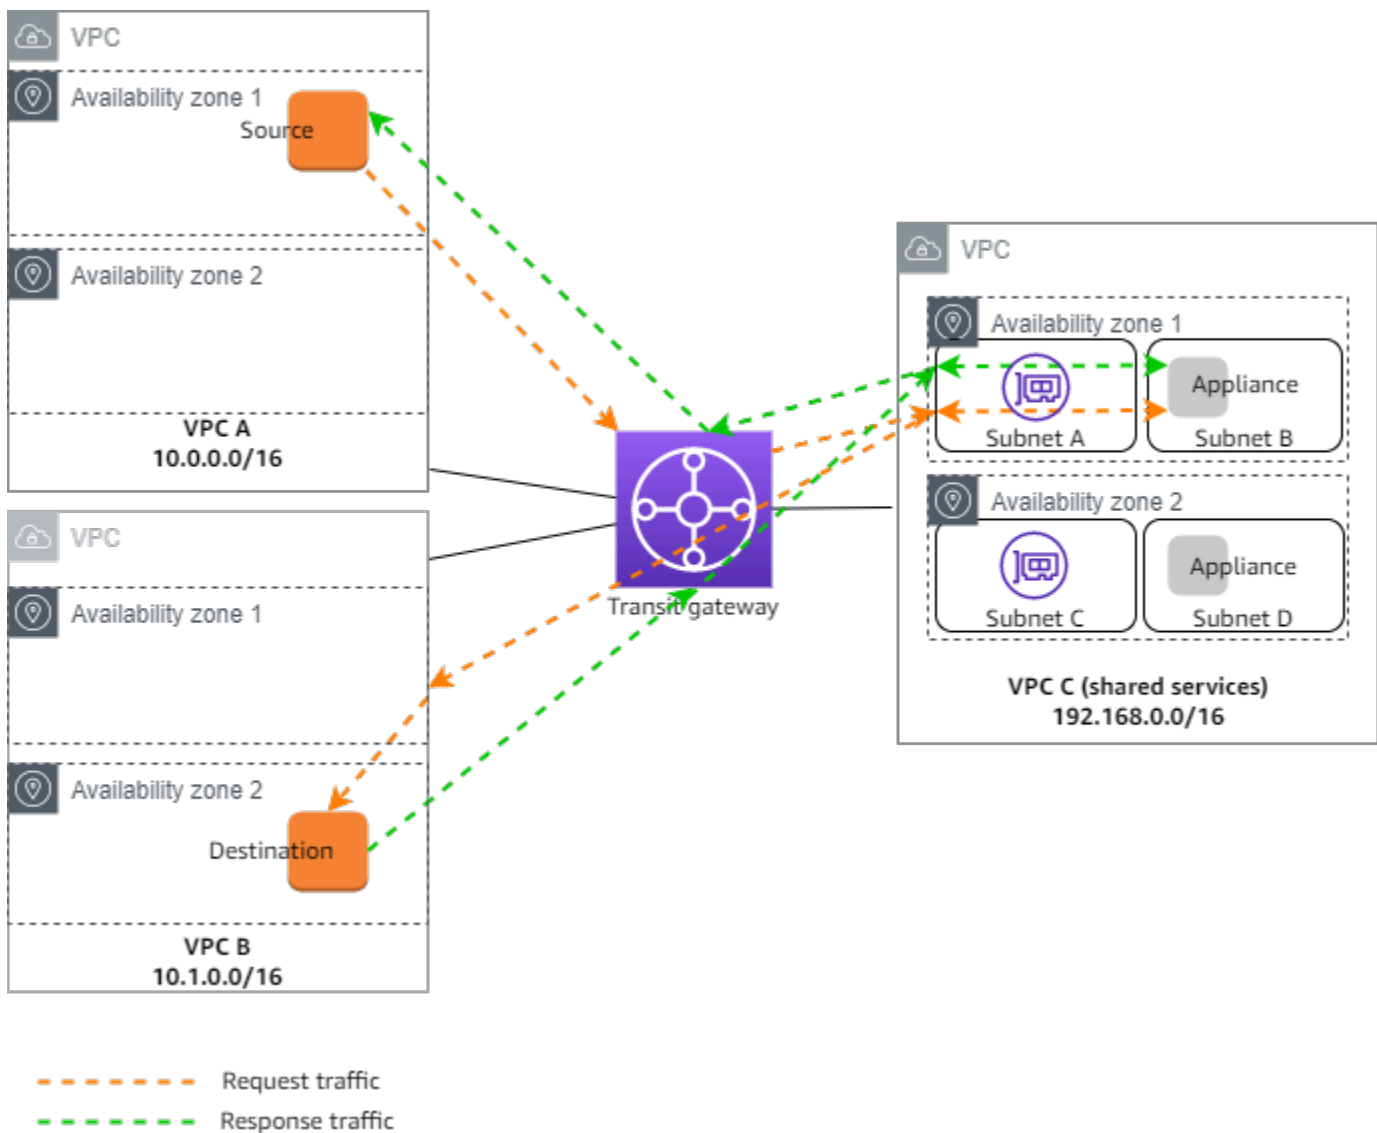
VPC

Availability zone 1

Source

Availability zone 2

VPC A
10.0.0.0/16

VPC

Availability zone 1

Availability zone 2

Destination

VPC B
10.1.0.0/16

Transit gateway

VPC

Availability zone 1

Appliance

Subnet A

Subnet B

Availability zone 2

Appliance

Subnet C

Subnet D

VPC C (shared services)
192.168.0.0/16

Request traffic

Response traffic